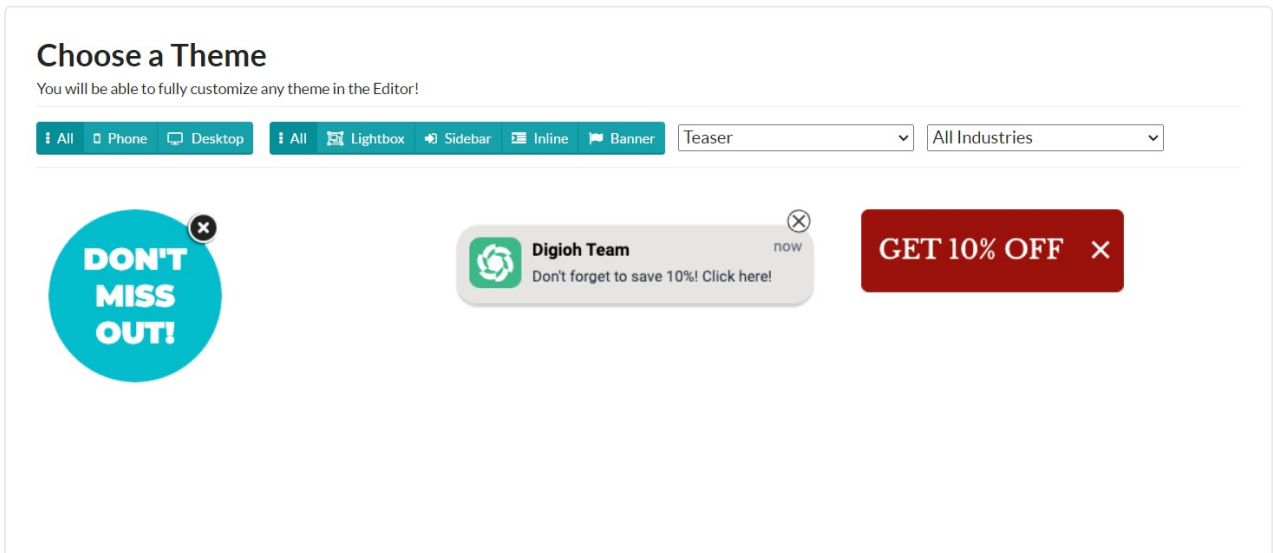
Choose a Theme

You will be able to fully customize any theme in the Editor!

All Phone Desktop

All Lightbox Sidebar Inline Banner

Teaser

All Industries

DON'T MISS OUT!

Digioh Team

now

Don't forget to save 10%! Click here!

GET 10% OFF ×